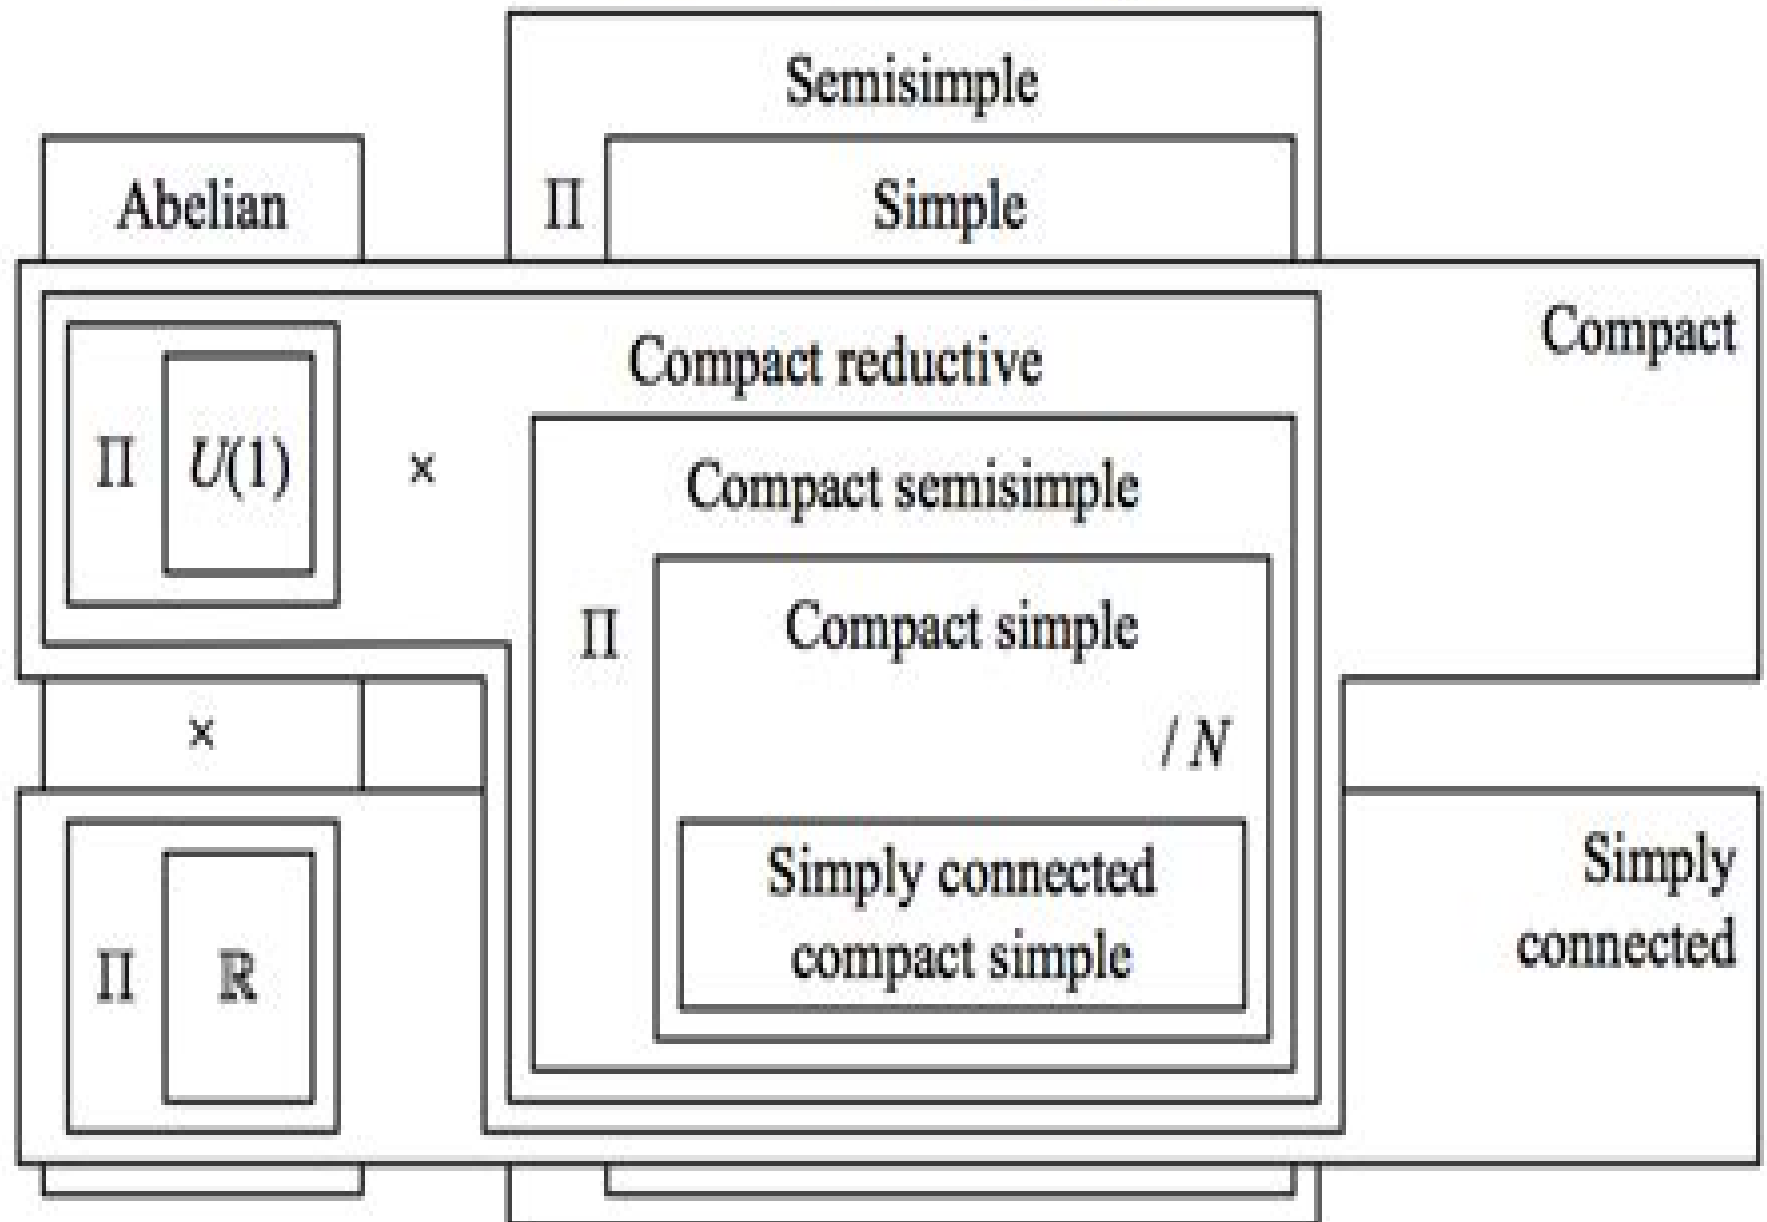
Semisimple

Abelian

$\Pi$

Simple

Compact

Compact reductive

$\Pi$

$U(1)$

$\times$

Compact semisimple

$\Pi$

Compact simple

$/ N$

$\times$

Simply connected compact simple

Simply connected

$\Pi$

$\mathbb{R}$